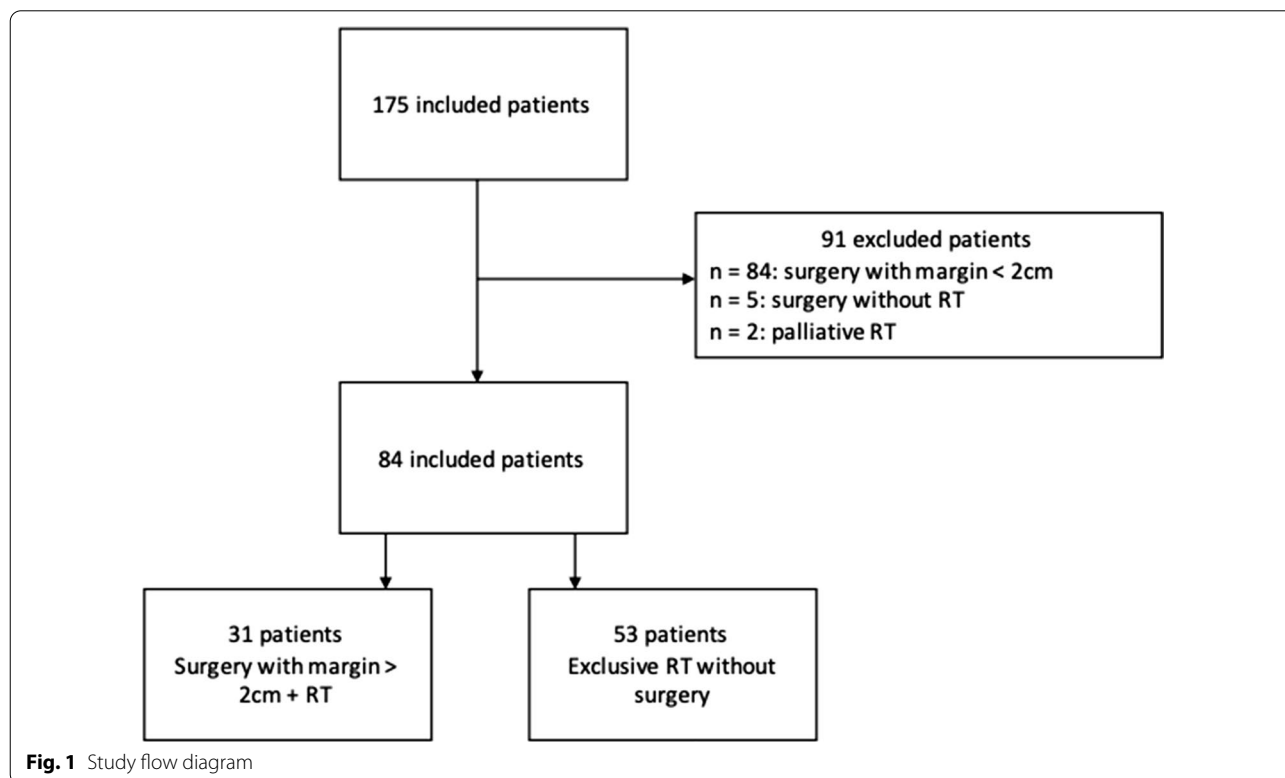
175 included patients

91 excluded patients
n = 84: surgery with margin < 2cm
n = 5: surgery without RT
n = 2: palliative RT

84 included patients

31 patients
Surgery with margin > 2cm + RT

53 patients
Exclusive RT without surgery

**Fig. 1** Study flow diagram